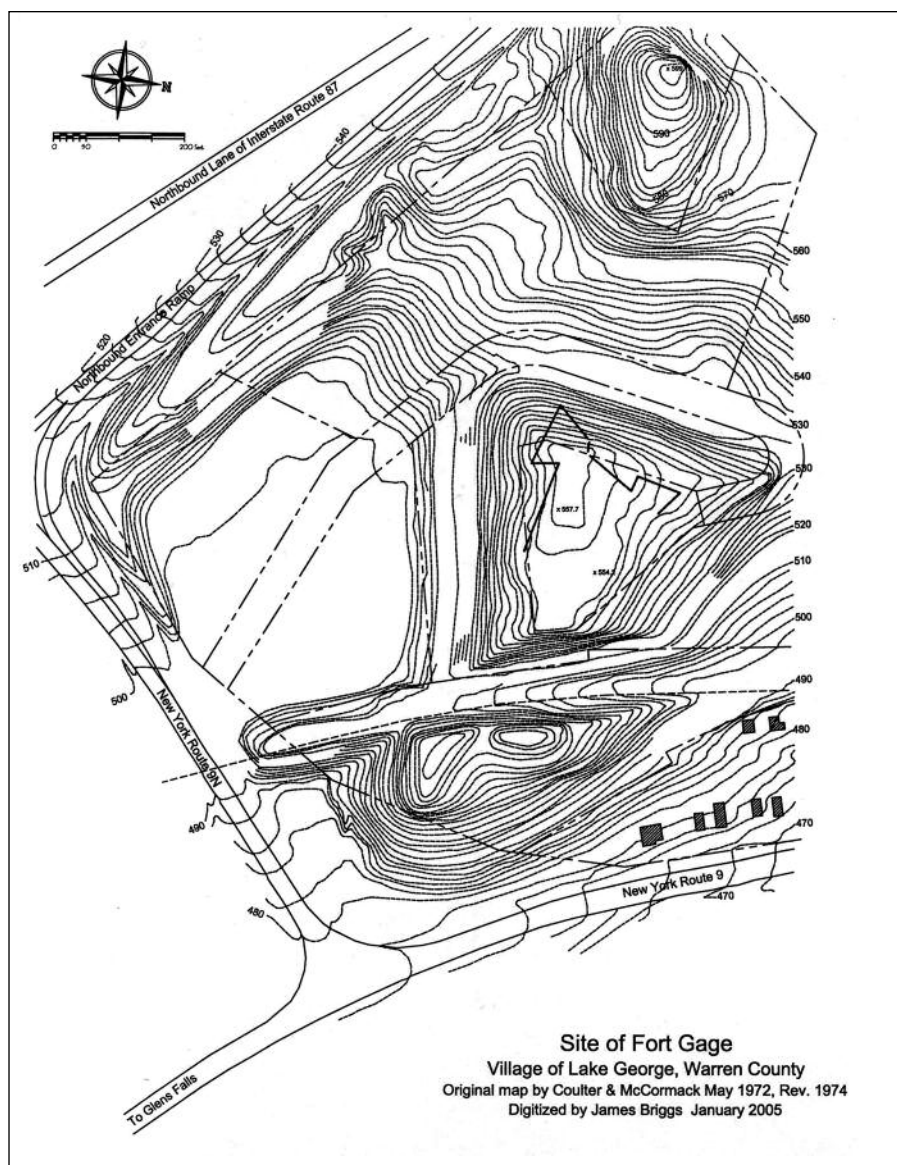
N

0 50 200 feet

Northbound Lane of Interstate Route 87

540

530

520

Northbound Entrance Ramp

x 599

590

580

570

560

550

540

530

530

520

510

500

490

480

470

x 557.7

x 554.3

510

500

New York Route 9N

490

480

New York Route 9

470

To Glens Falls

Site of Fort Gage
Village of Lake George, Warren County
Original map by Coulter & McCormack May 1972, Rev. 1974
Digitized by James Briggs January 2005